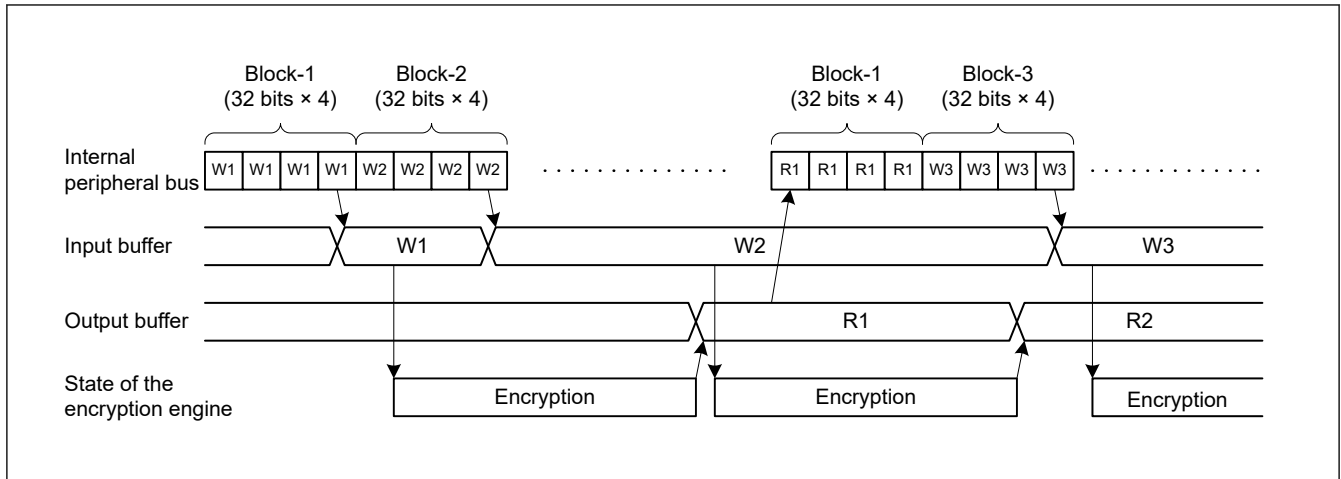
Block-1
(32 bits × 4)

Block-2
(32 bits × 4)

Block-1
(32 bits × 4)

Block-3
(32 bits × 4)

Internal peripheral bus

W1 W1 W1 W1 W2 W2 W2 W2 . . . . . . . . . . . . . R1 R1 R1 R1 W3 W3 W3 W3 . . . . . . . . . .

Input buffer

W1

W2

W3

Output buffer

R1

R2

State of the encryption engine

Encryption

Encryption

Encryption